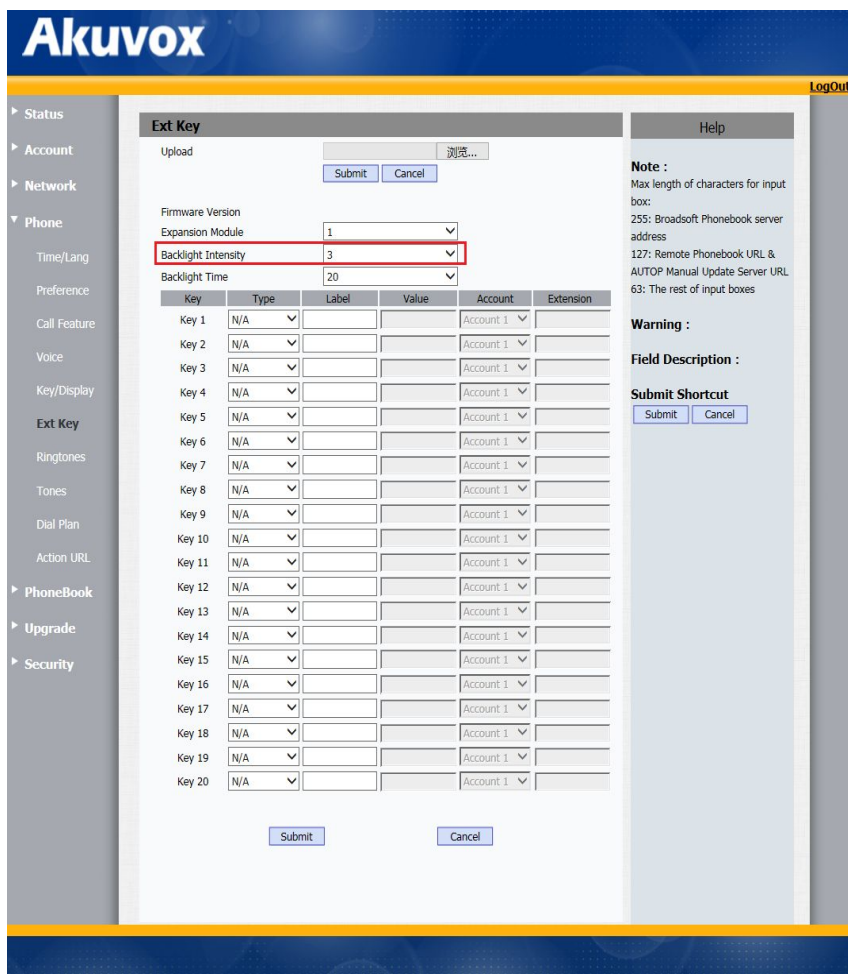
Akuvox

LogOut

Status
Account
Network
Phone
Time/Lang
Preference
Call Feature
Voice
Key/Display
Ext Key
Ringtones
Tones
Dial Plan
Action URL
PhoneBook
Upgrade
Security

Ext Key

Upload 浏览...
Submit Cancel

Firmware Version
Expansion Module 1
Backlight Intensity 3
Backlight Time 20

| Key | Type | Label | Value | Account | Extension |
|---|---|---|---|---|---|
| Key 1 | N/A | | | Account 1 | |
| Key 2 | N/A | | | Account 1 | |
| Key 3 | N/A | | | Account 1 | |
| Key 4 | N/A | | | Account 1 | |
| Key 5 | N/A | | | Account 1 | |
| Key 6 | N/A | | | Account 1 | |
| Key 7 | N/A | | | Account 1 | |
| Key 8 | N/A | | | Account 1 | |
| Key 9 | N/A | | | Account 1 | |
| Key 10 | N/A | | | Account 1 | |
| Key 11 | N/A | | | Account 1 | |
| Key 12 | N/A | | | Account 1 | |
| Key 13 | N/A | | | Account 1 | |
| Key 14 | N/A | | | Account 1 | |
| Key 15 | N/A | | | Account 1 | |
| Key 16 | N/A | | | Account 1 | |
| Key 17 | N/A | | | Account 1 | |
| Key 18 | N/A | | | Account 1 | |
| Key 19 | N/A | | | Account 1 | |
| Key 20 | N/A | | | Account 1 | |

Submit Cancel

Help

Note :
Max length of characters for input box:
255: Broadsoft Phonebook server address
127: Remote Phonebook URL & AUTOP Manual Update Server URL
63: The rest of input boxes

Warning :

Field Description :

Submit Shortcut
Submit Cancel